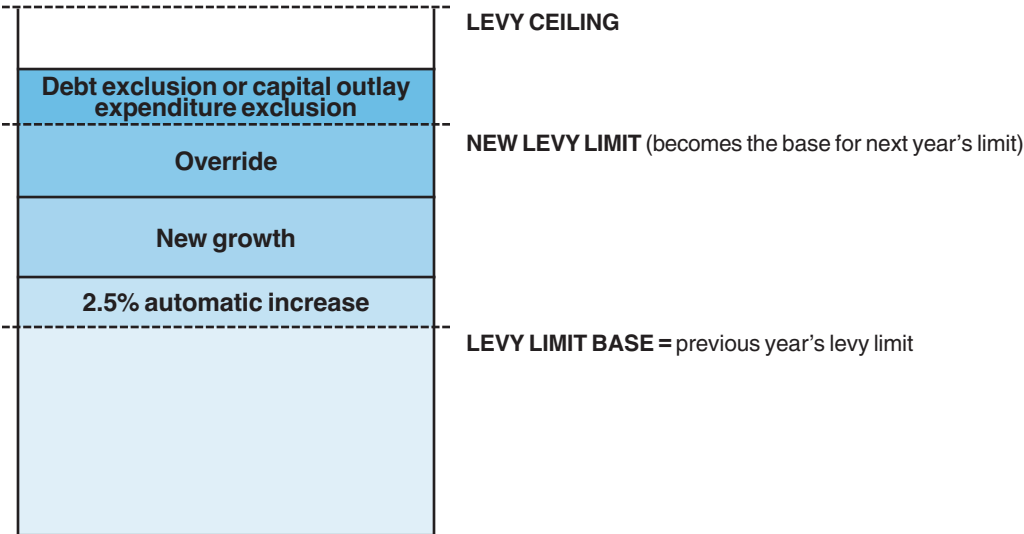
LEVY CEILING

Debt exclusion or capital outlay expenditure exclusion

NEW LEVY LIMIT (becomes the base for next year's limit)

Override

New growth

2.5% automatic increase

LEVY LIMIT BASE = previous year's levy limit